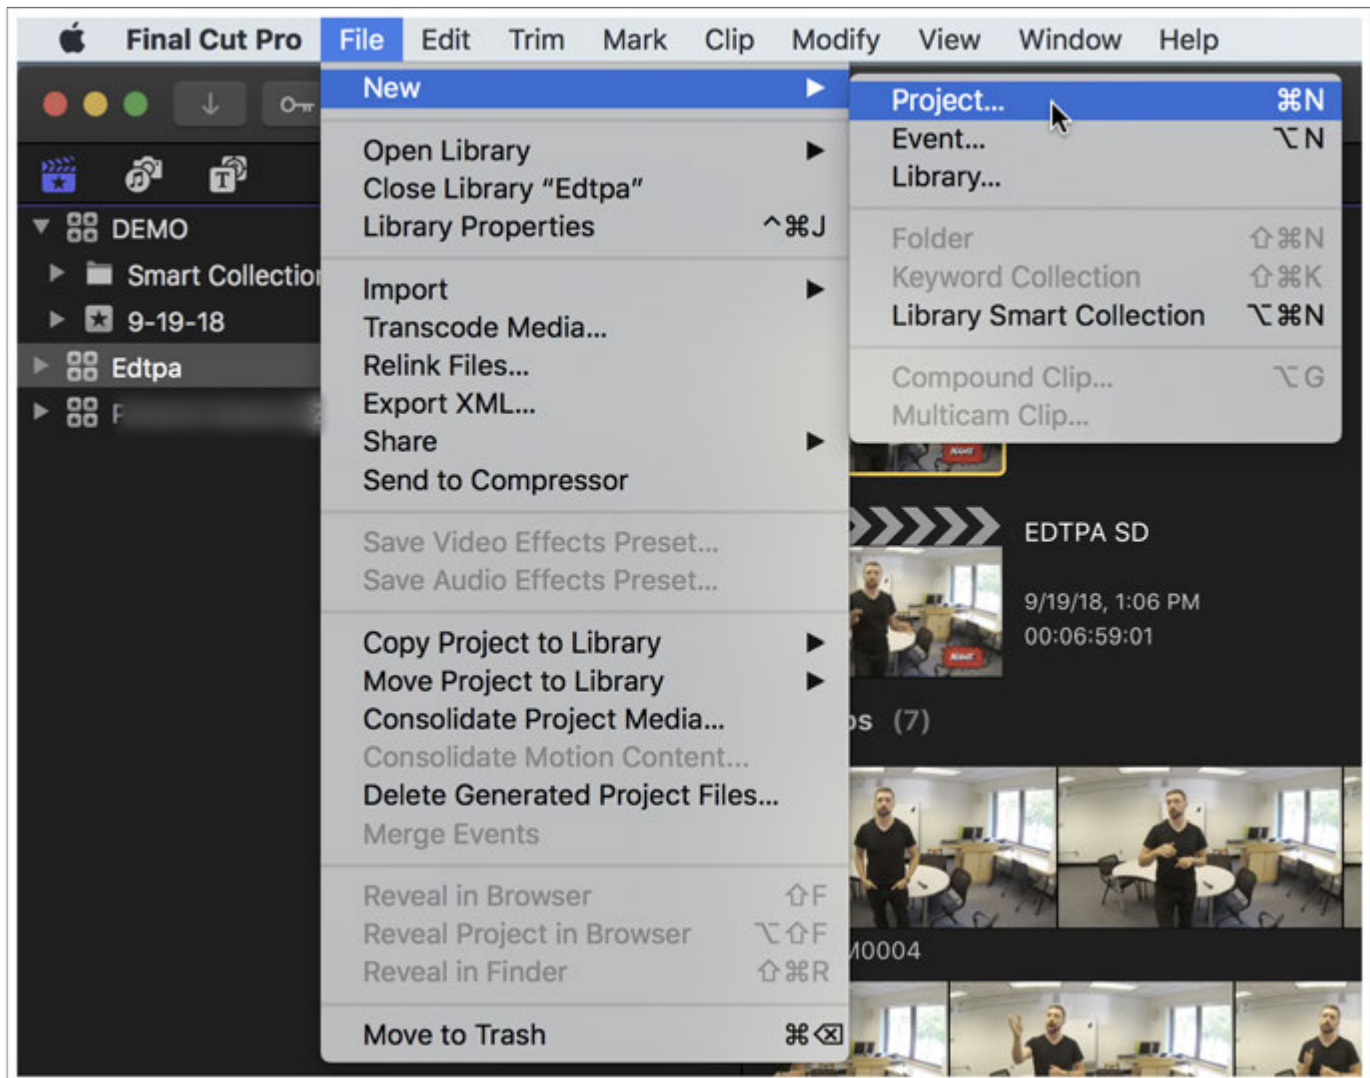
Final Cut Pro File Edit Trim Mark Clip Modify View Window Help

New ▶
Open Library ▶
Close Library "Edtpa"
Library Properties ^⌘J
Import ▶
Transcode Media...
Relink Files...
Export XML...
Share ▶
Send to Compressor
Save Video Effects Preset...
Save Audio Effects Preset...
Copy Project to Library ▶
Move Project to Library ▶
Consolidate Project Media...
Consolidate Motion Content...
Delete Generated Project Files...
Merge Events
Reveal in Browser ⇧F
Reveal Project in Browser ⌥⇧F
Reveal in Finder ⇧⌘R
Move to Trash ⌘⌫

Project... ⌘N
Event... ⌥N
Library...
Folder ⇧⌘N
Keyword Collection ⇧⌘K
Library Smart Collection ⌥⌘N
Compound Clip... ⌥G
Multicam Clip...

DEMO
Smart Collectio
9-19-18
Edtpa
F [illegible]

EDTPA SD
9/19/18, 1:06 PM
00:06:59:01
s (7)
0004